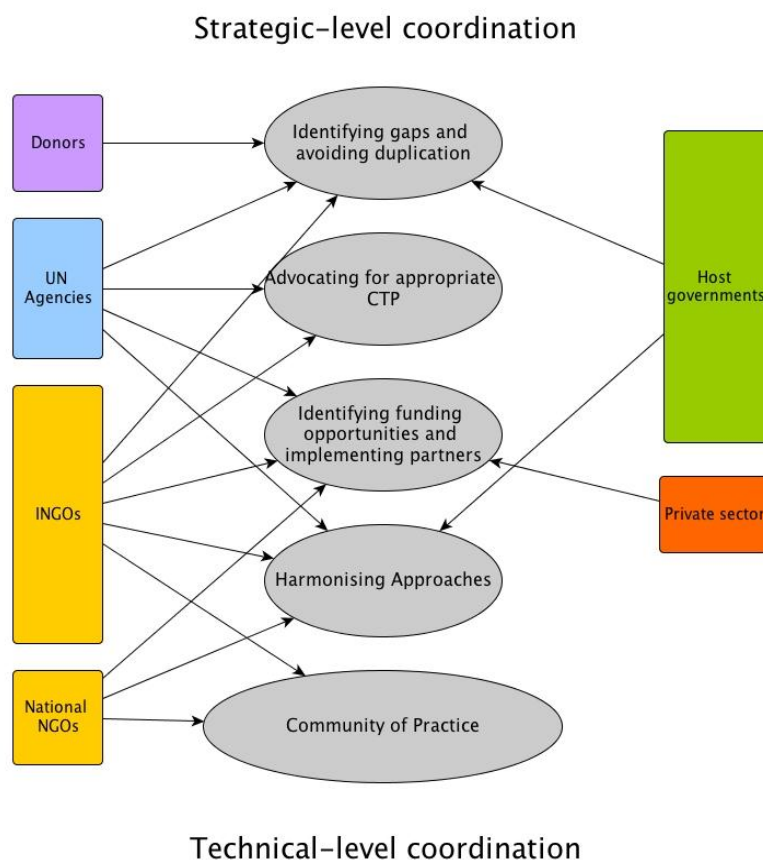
Strategic-level coordination

Donors

UN Agencies

INGOs

National NGOs

Identifying gaps and avoiding duplication

Advocating for appropriate CTP

Identifying funding opportunities and implementing partners

Harmonising Approaches

Community of Practice

Host governments

Private sector

Technical-level coordination